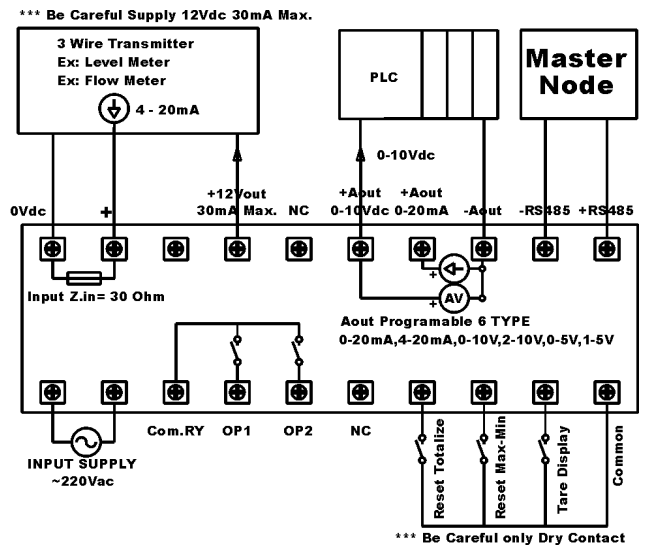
*** Be Careful Supply 12Vdc 30mA Max.

3 Wire Transmitter
Ex: Level Meter
Ex: Flow Meter

4 - 20mA

PLC

Master Node

0-10Vdc

0Vdc
+
+12Vout 30mA Max.
NC
+Aout 0-10Vdc
+Aout 0-20mA
-Aout
-RS485
+RS485

Input Z.in= 30 Ohm

AV

Aout Programable 6 TYPE
0-20mA,4-20mA,0-10V,2-10V,0-5V,1-5V

Com.RY
OP1
OP2
NC
Reset Totalize
Reset Max-Min
Tare Display
Common

INPUT SUPPLY
~220Vac

*** Be Careful only Dry Contact